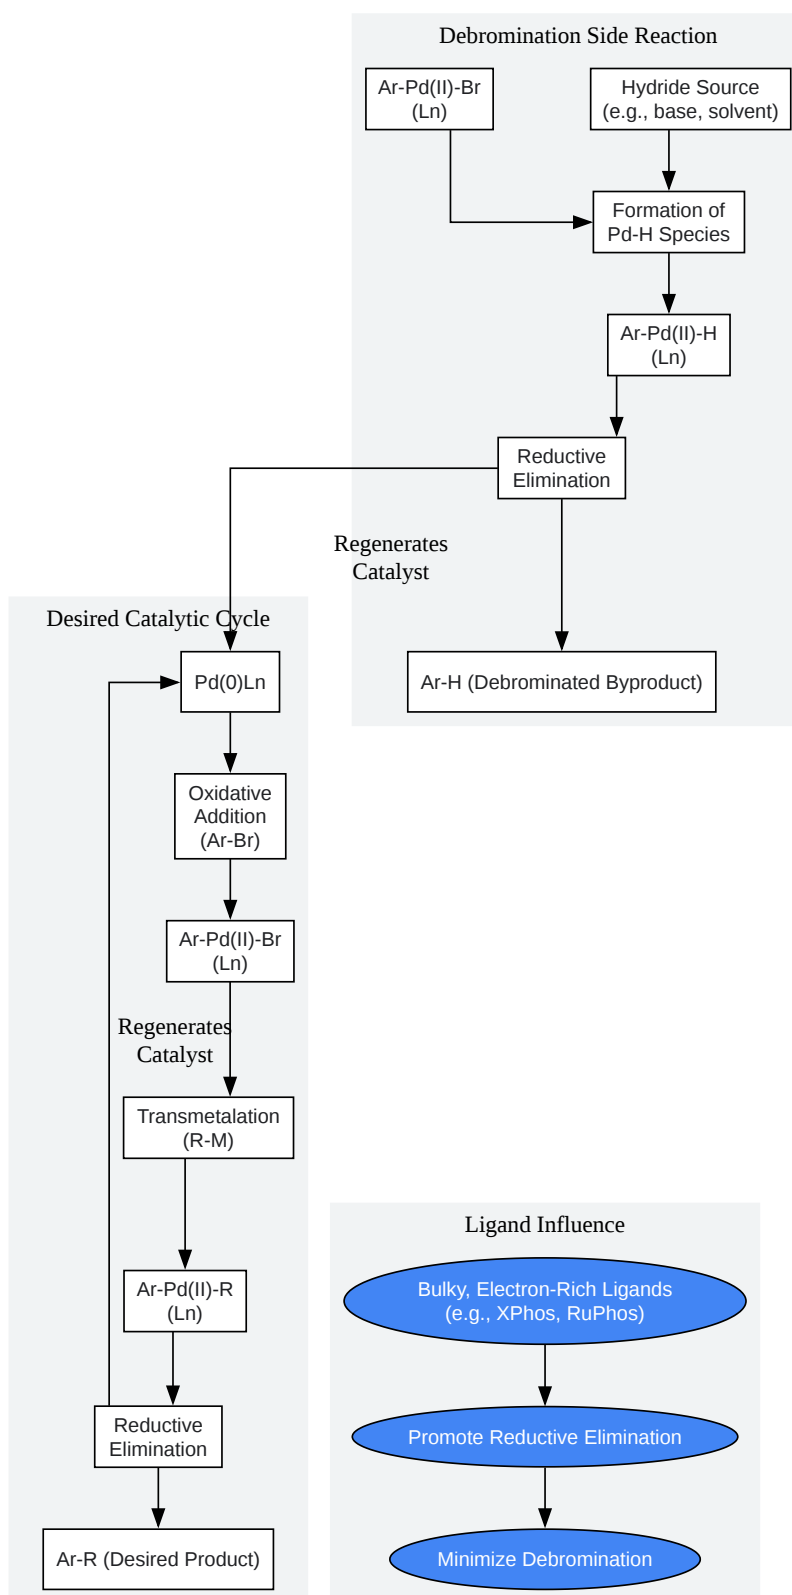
Debromination Side Reaction

Ar-Pd(II)-Br (Ln)

Hydride Source (e.g., base, solvent)

Formation of Pd-H Species

Ar-Pd(II)-H (Ln)

Reductive Elimination

Regenerates Catalyst

Ar-H (Debrominated Byproduct)

Desired Catalytic Cycle

Pd(0)Ln

Oxidative Addition (Ar-Br)

Ar-Pd(II)-Br (Ln)

Regenerates Catalyst

Transmetalation (R-M)

Ar-Pd(II)-R (Ln)

Reductive Elimination

Ar-R (Desired Product)

Ligand Influence

Bulky, Electron-Rich Ligands (e.g., XPhos, RuPhos)

Promote Reductive Elimination

Minimize Debromination